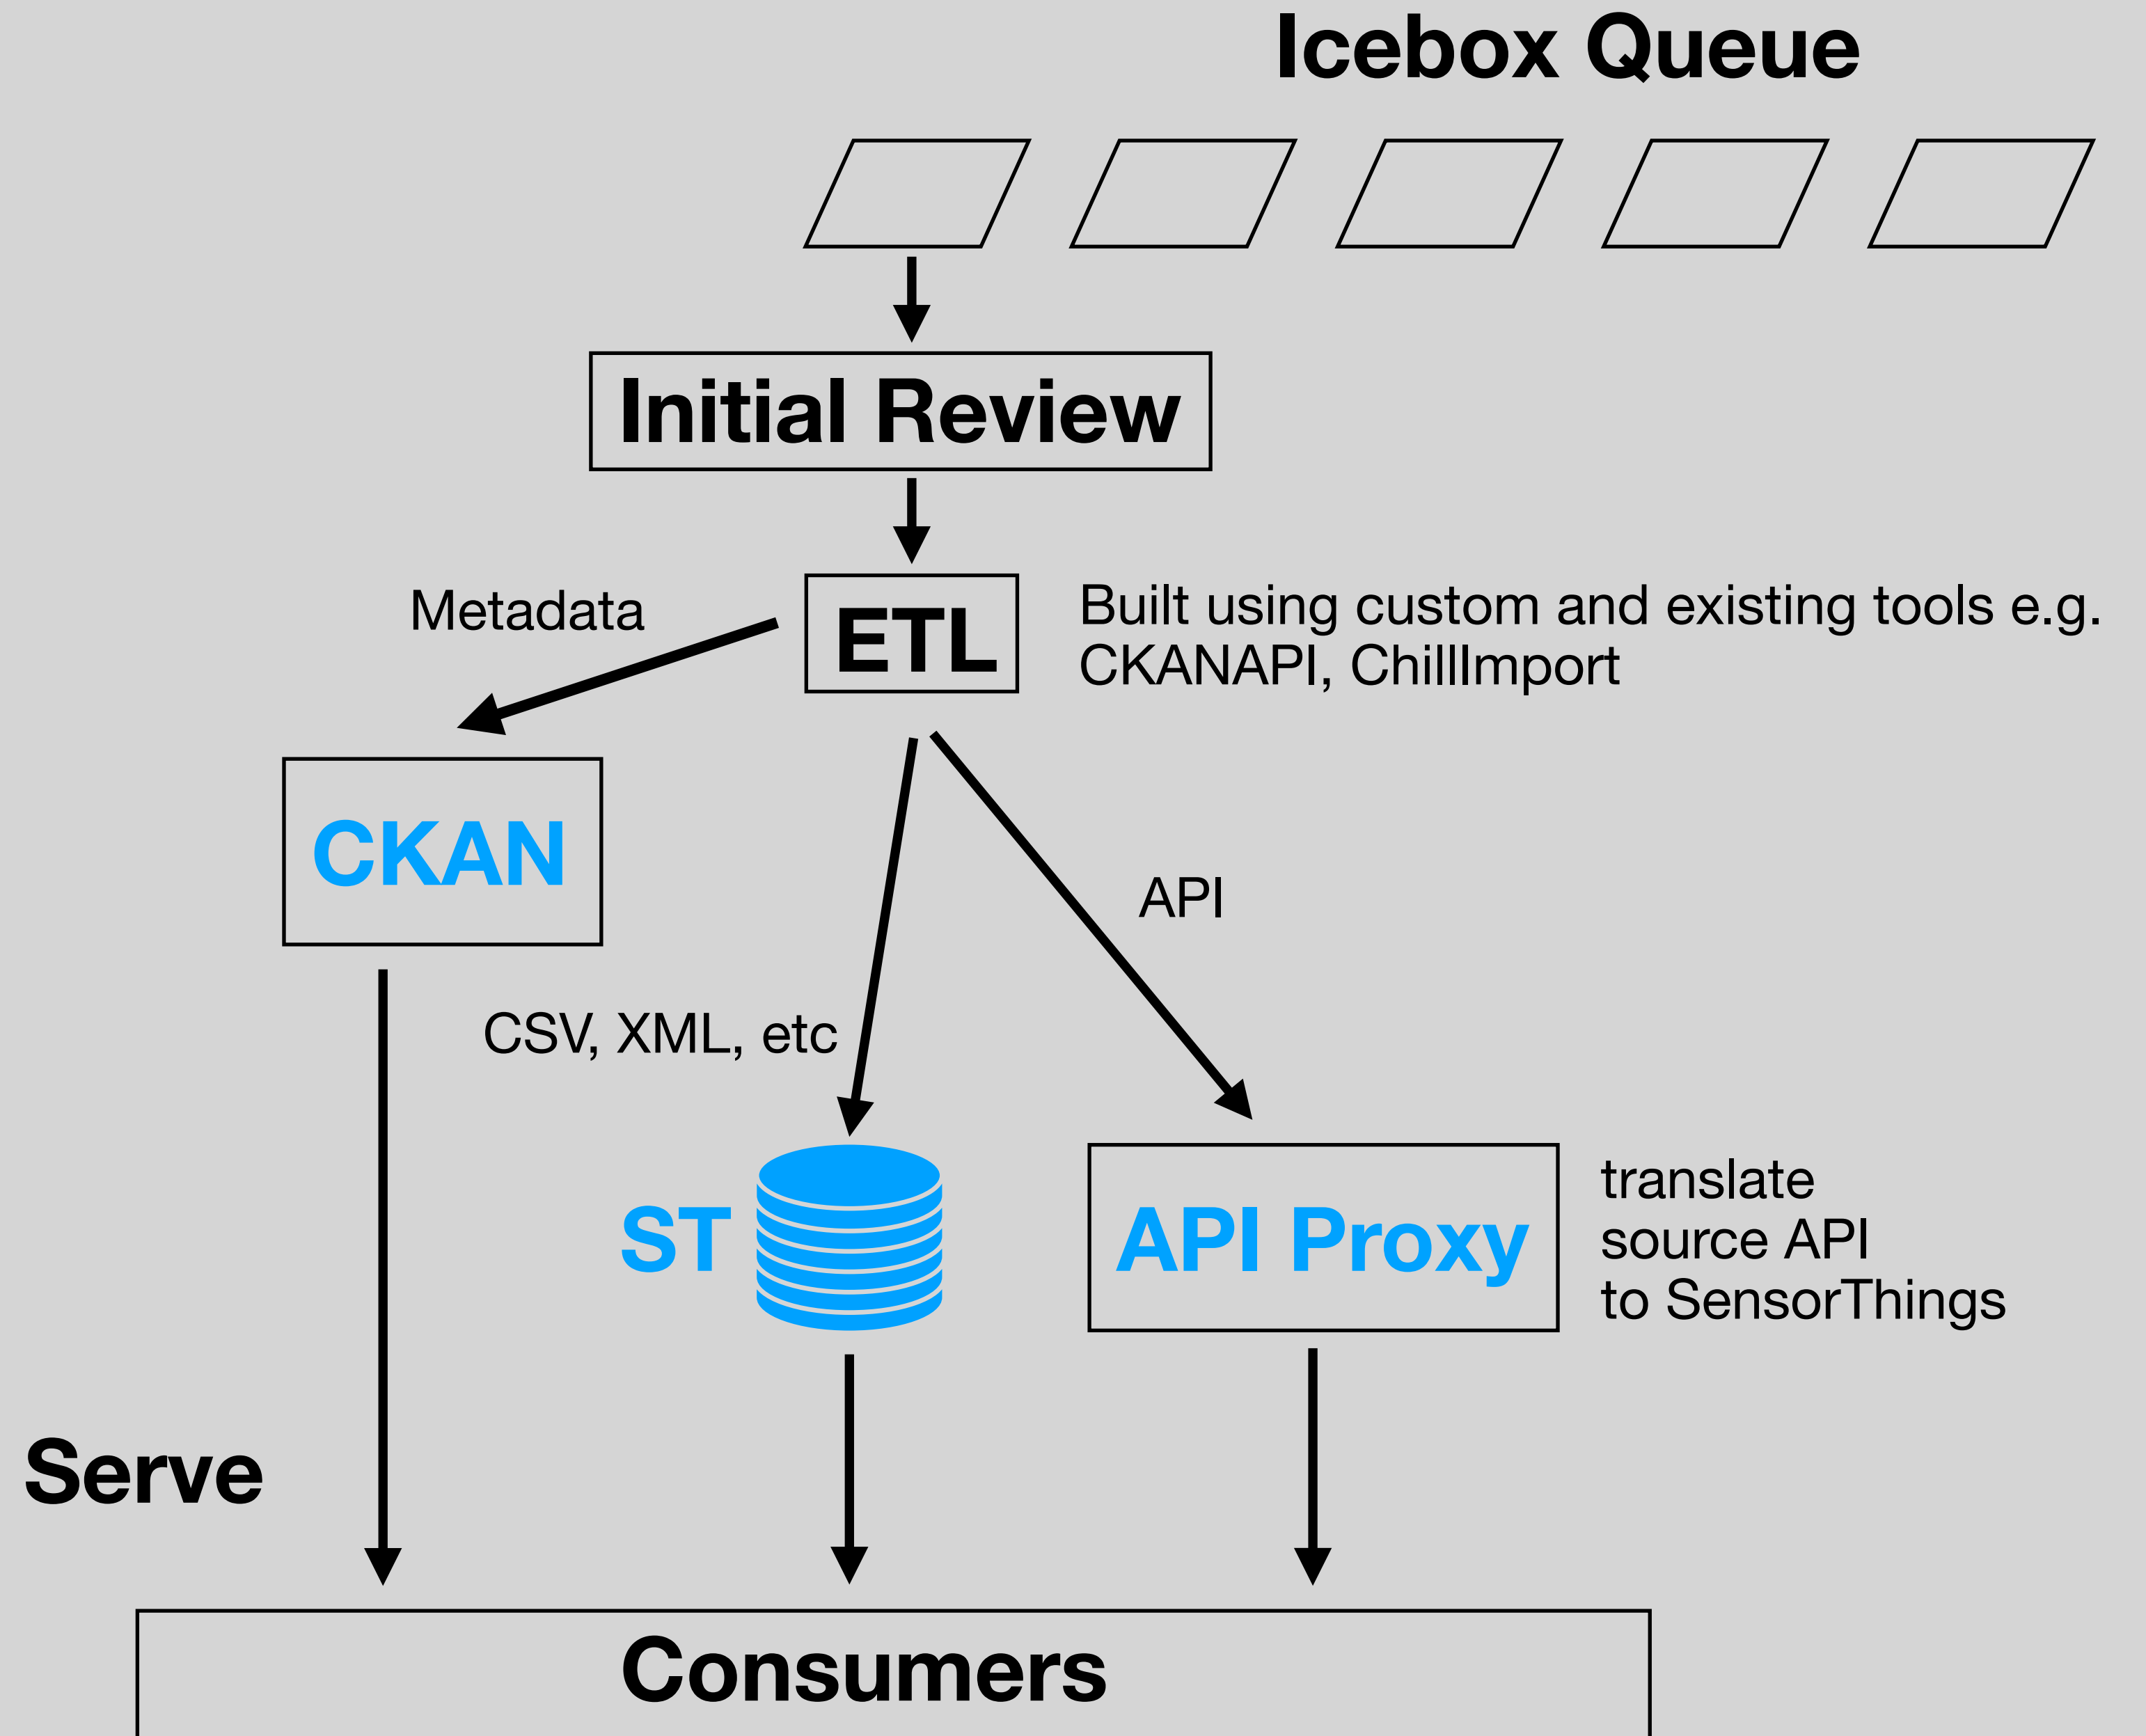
Icebox Queue

Initial Review

Metadata

ETL

Built using custom and existing tools e.g. CKANAPI, ChillImport

CKAN

API

CSV, XML, etc

ST

API Proxy

translate source API to SensorThings

Serve

Consumers